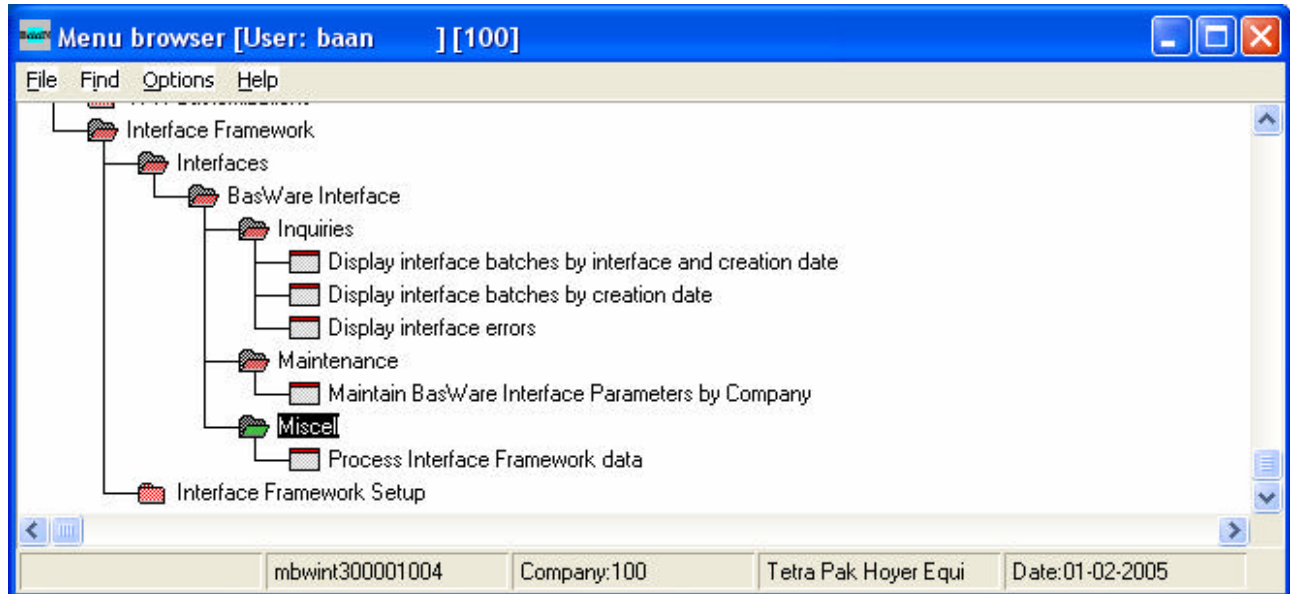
Menu browser [User: baan ] [100]

File Find Options Help

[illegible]

Interface Framework

Interfaces

BasWare Interface

Inquiries

Display interface batches by interface and creation date

Display interface batches by creation date

Display interface errors

Maintenance

Maintain BasWare Interface Parameters by Company

Miscel

Process Interface Framework data

Interface Framework Setup

mbwint300001004 | Company:100 | Tetra Pak Hoyer Equi | Date:01-02-2005